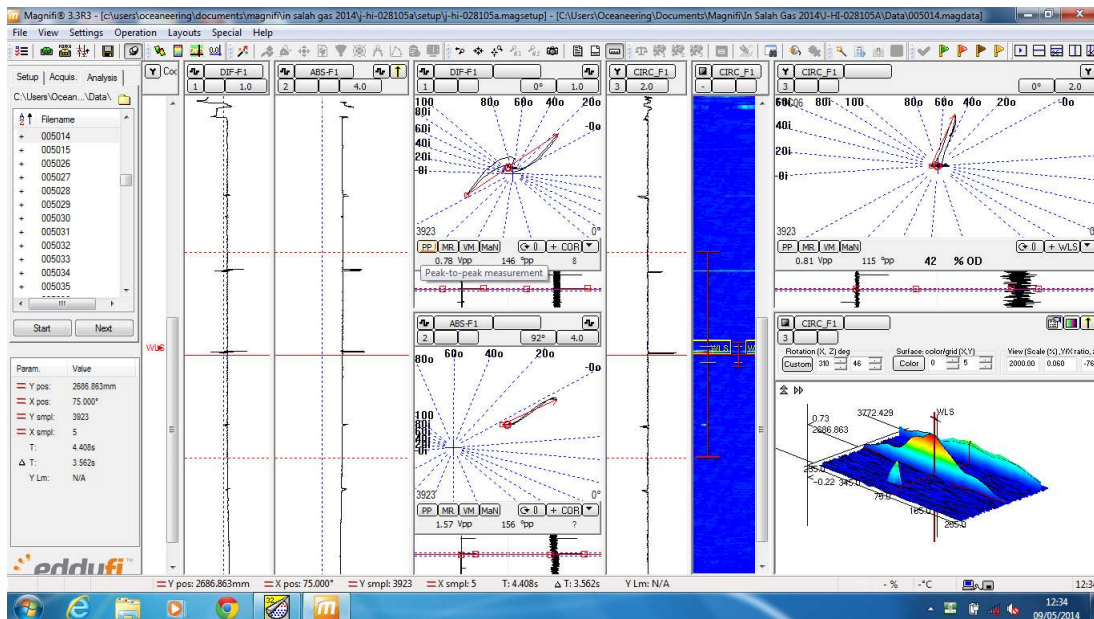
Magnifi® 3.3R3 - [c:\users\oceaneering\documents\magnifi\in salah gas 2014\j-hi-028105a\setup\j-hi-028105a.magsetup] - [C:\Users\Oceaneering\Documents\Magnifi\In Salah Gas 2014\J-HI-028105A\Data\005014.magdata]

File View Settings Operation Layouts Special Help

Setup Acquis. Analysis

C:\Users\Ocean...\Data\

Filename
005014
005015
005026
005027
005028
005029
005030
005031
005032
005033
005034
005035

Start Next

| Param. | Value |
|---|---|
| Y pos: | 2686.863mm |
| X pos: | 75.000° |
| Y smpl: | 3923 |
| X smpl: | 5 |
| T: | 4.408s |
| Δ T: | 3.562s |
| Y Lm: | N/A |

eddyfi

Y Coo

DIF-F1
1 1.0

ABS-F1
2 4.0

DIF-F1
1 0° 1.0
100 80i 80o 60o 40 20o
60i -0o
40i
20i
-0i
3923 0°
PP MR VM MaN 0 + COR
0.78 Vpp 146 °pp 8
Peak-to-peak measurement

ABS-F1
2 92° 4.0
80o 60o 40o 20o
-0o
100
80i
3923 0°
PP MR VM MaN 0 + COR
1.57 Vpp 156 °pp ?

Y CIRC_F1
3 2.0

CIRC_F1

WLS

Y CIRC_F1
3 0° 2.0
60C06 80i 100 80o 60o 40 20o -0o
40i
20i
-0i
3923
PP MR VM MaN 0 + WLS
0.81 Vpp 115 °pp 42 % OD

CIRC_F1
3
Rotation (X, Z) deg
Custom 310 46
Surface: color/grid (X,Y)
Color 0 5
View (Scale (%), Y/X ratio,
2000.00 0.060 -78
0.73
2686.863
3272.429
WLS
-0.22 345.0
285.0
79.0
165.0
285.0

WLS

Y pos: 2686.863mm X pos: 75.000° Y smpl: 3923 X smpl: 5 T: 4.408s Δ T: 3.562s Y Lm: N/A
- % -°C 12:3

12:34
09/05/2014